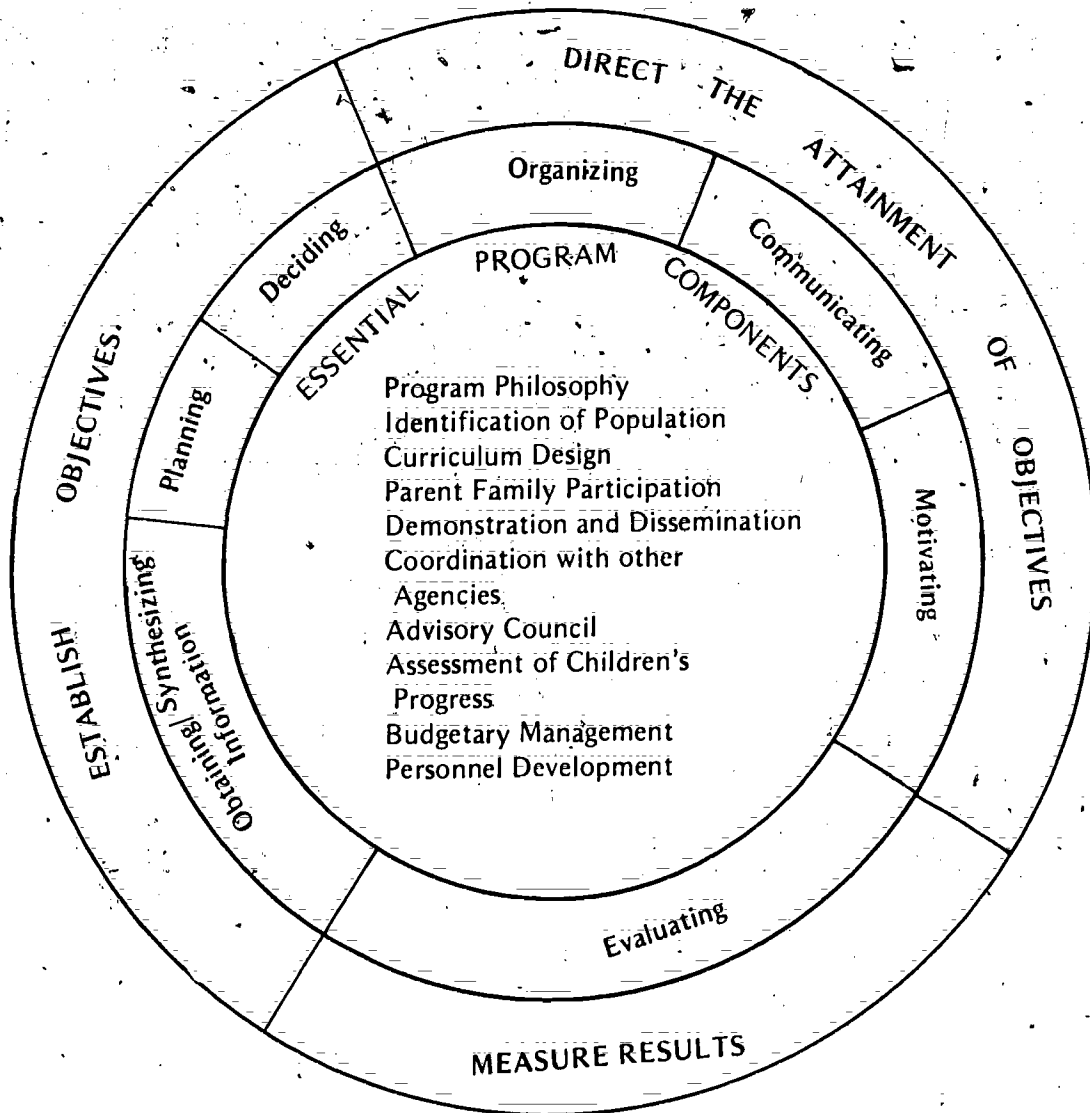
DIRECT THE ATTAINMENT OF OBJECTIVES

MEASURE RESULTS

ESTABLISH OBJECTIVES

Organizing

Communicating

Motivating

Evaluating

Obtaining Synthesizing Information

Planning

Deciding

ESSENTIAL PROGRAM COMPONENTS

Program Philosophy
Identification of Population
Curriculum Design
Parent Family Participation
Demonstration and Dissemination
Coordination with other Agencies
Advisory Council
Assessment of Children's Progress
Budgetary Management
Personnel Development